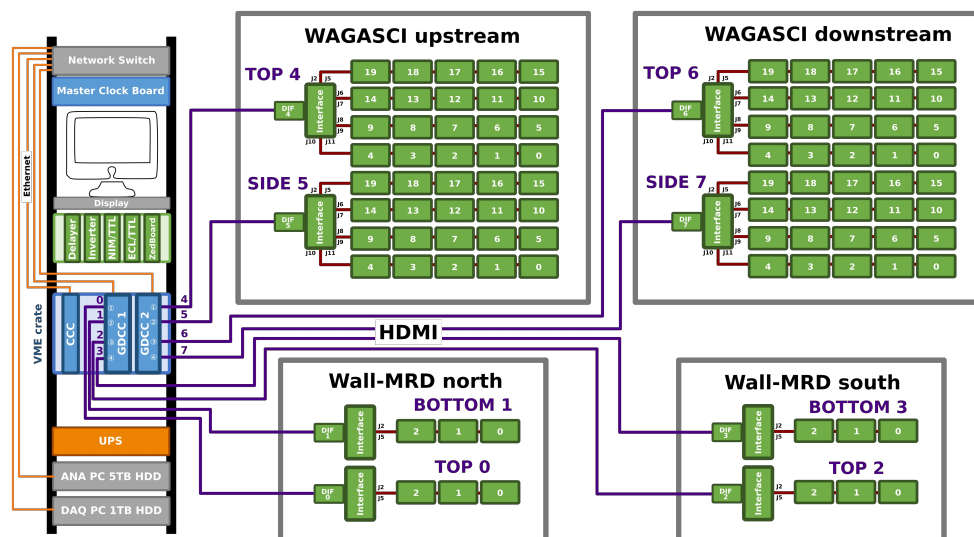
Network Switch
Master Clock Board
Display
Ethernet
Delayer
Inverter
NIM/TTL
ECL/TTL
ZedBoard
VME crate
CCC
GDCC 1
GDCC 2
0
1
2
3
4
5
6
7
UPS
ANA PC 5TB HDD
DAQ PC 1TB HDD
HDMI

WAGASCI upstream
TOP 4
DIF 4
Interface
J2 J5 J6 J7 J8 J9 J10 J11
| 19 | 18 | 17 | 16 | 15 |
| 14 | 13 | 12 | 11 | 10 |
| 9 | 8 | 7 | 6 | 5 |
| 4 | 3 | 2 | 1 | 0 |
SIDE 5
DIF 5
Interface
J2 J5 J6 J7 J8 J9 J10 J11
| 19 | 18 | 17 | 16 | 15 |
| 14 | 13 | 12 | 11 | 10 |
| 9 | 8 | 7 | 6 | 5 |
| 4 | 3 | 2 | 1 | 0 |

WAGASCI downstream
TOP 6
DIF 6
Interface
J2 J5 J6 J7 J8 J9 J10 J11
| 19 | 18 | 17 | 16 | 15 |
| 14 | 13 | 12 | 11 | 10 |
| 9 | 8 | 7 | 6 | 5 |
| 4 | 3 | 2 | 1 | 0 |
SIDE 7
DIF 7
Interface
J2 J5 J6 J7 J8 J9 J10 J11
| 19 | 18 | 17 | 16 | 15 |
| 14 | 13 | 12 | 11 | 10 |
| 9 | 8 | 7 | 6 | 5 |
| 4 | 3 | 2 | 1 | 0 |

Wall-MRD north
BOTTOM 1
DIF 1
Interface
J2 J5
2 1 0
TOP 0
DIF 0
Interface
J2 J5
2 1 0

Wall-MRD south
BOTTOM 3
DIF 3
Interface
J2 J5
2 1 0
TOP 2
DIF 2
Interface
J2 J5
2 1 0